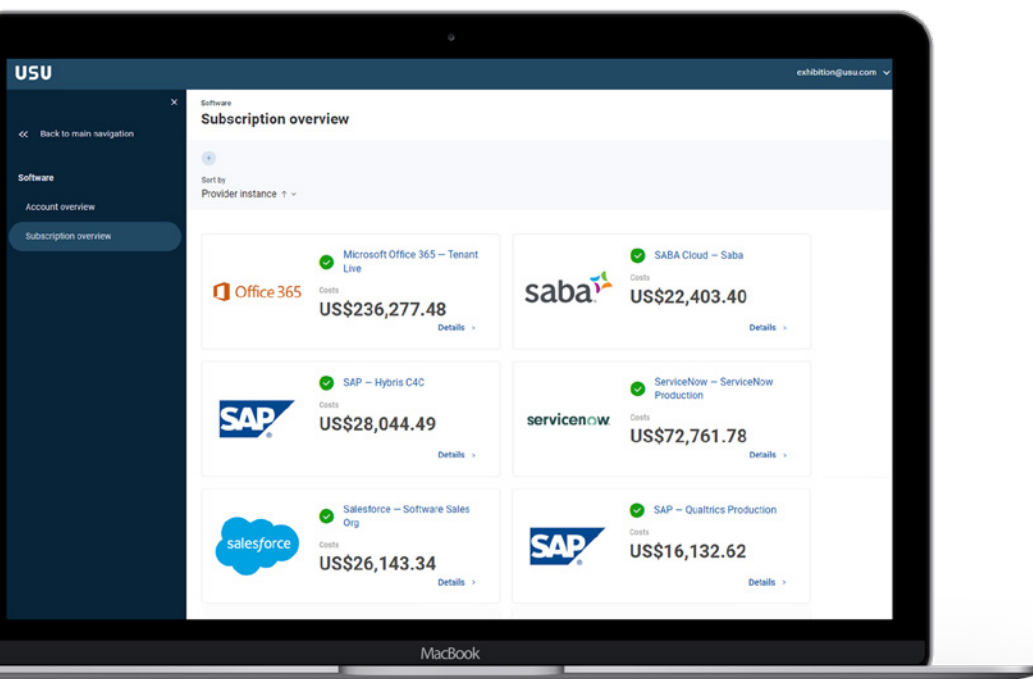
USU

exhibition@usu.com

×

« Back to main navigation

Software

Account overview

Subscription overview

Software

Subscription overview

+

Sort by

Provider instance ↑

Office 365

Microsoft Office 365 – Tenant Live

Costs

US$236,277.48

Details ›

saba

SABA Cloud – Saba

Costs

US$22,403.40

Details ›

SAP

SAP – Hybris C4C

Costs

US$28,044.49

Details ›

servicenow

ServiceNow – ServiceNow Production

Costs

US$72,761.78

Details ›

salesforce

Salesforce – Software Sales Org

Costs

US$26,143.34

Details ›

SAP

SAP – Qualtrics Production

Costs

US$16,132.62

Details ›

MacBook